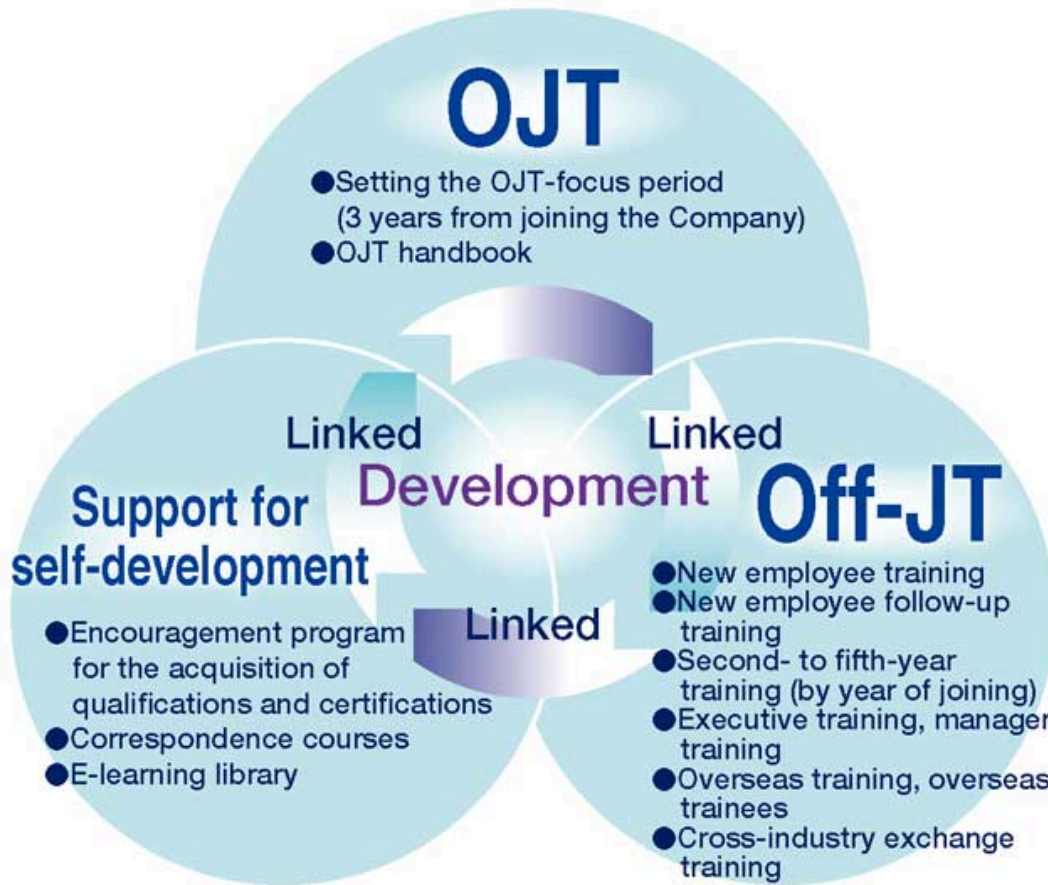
OJT

●Setting the OJT-focus period (3 years from joining the Company)
●OJT handbook

Linked

Linked

Development

Support for self-development

●Encouragement program for the acquisition of qualifications and certifications
●Correspondence courses
●E-learning library

Linked

Off-JT

●New employee training
●New employee follow-up training
●Second- to fifth-year training (by year of joining)
●Executive training, manager training
●Overseas training, overseas trainees
●Cross-industry exchange training